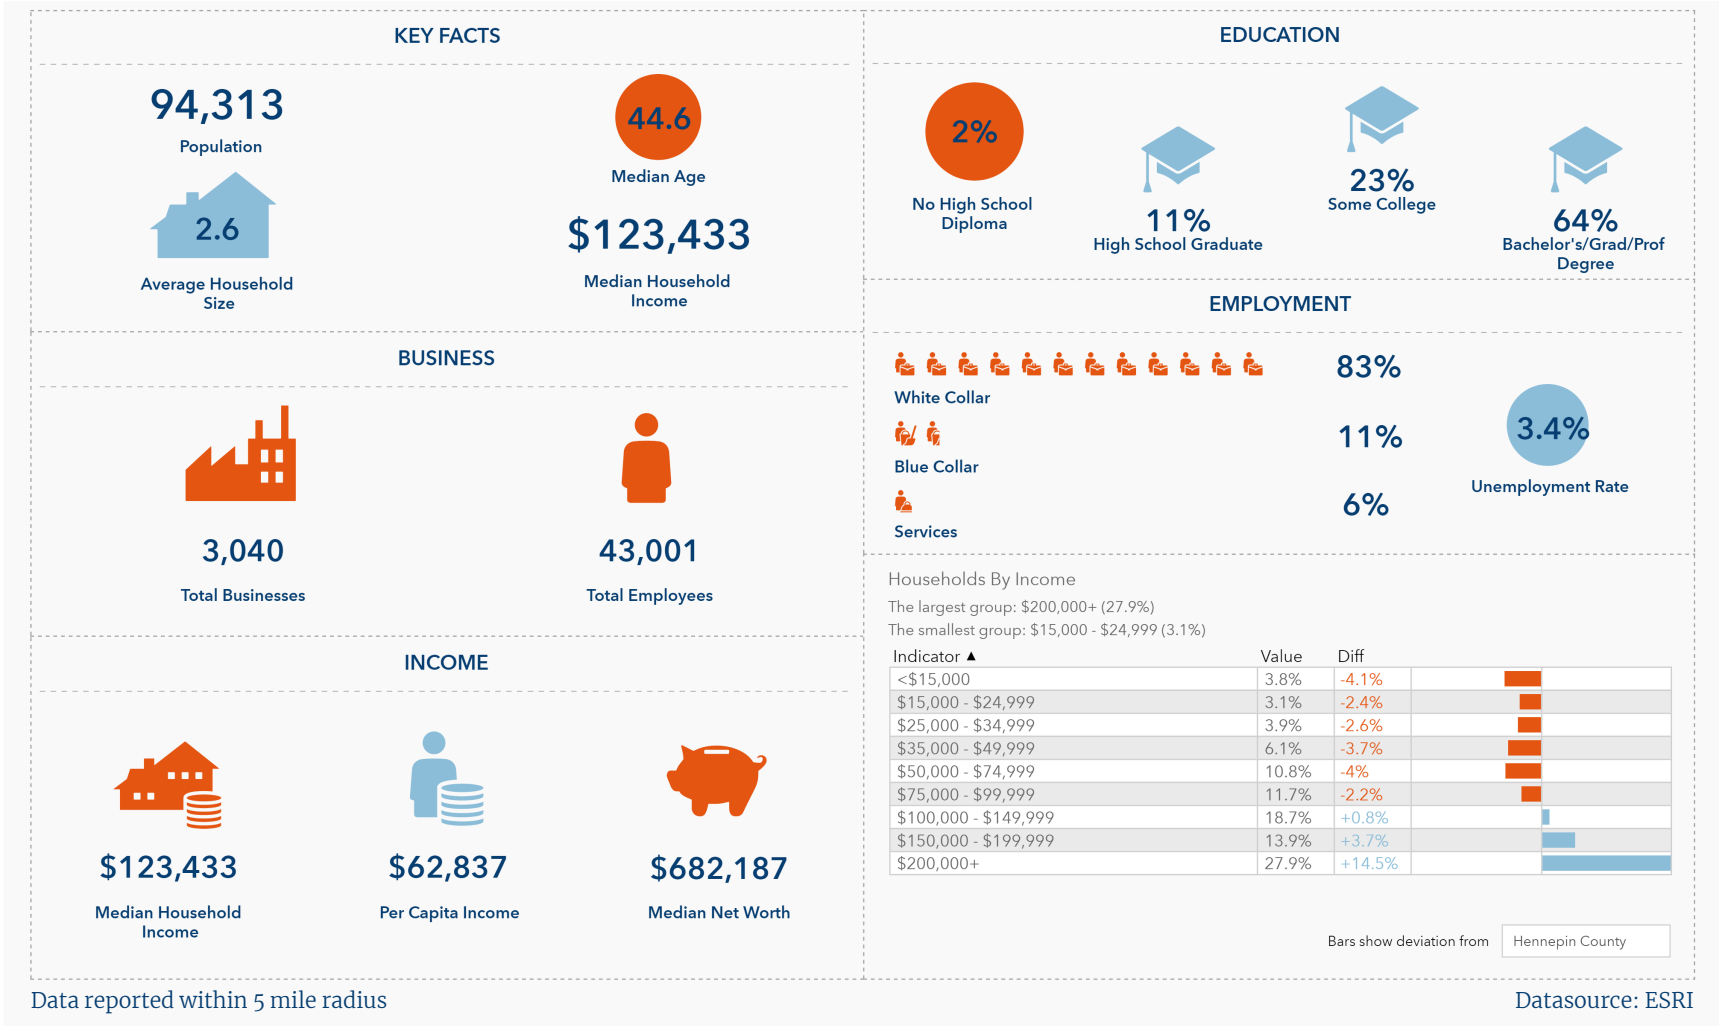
KEY FACTS

94,313
Population

2.6
Average Household Size

44.6
Median Age

$123,433
Median Household Income

EDUCATION

2%
No High School Diploma

11%
High School Graduate

23%
Some College

64%
Bachelor's/Grad/Prof Degree

EMPLOYMENT

White Collar
83%

Blue Collar
11%

Services
6%

3.4%
Unemployment Rate

BUSINESS

3,040
Total Businesses

43,001
Total Employees

INCOME

$123,433
Median Household Income

$62,837
Per Capita Income

$682,187
Median Net Worth

Households By Income
The largest group: $200,000+ (27.9%)
The smallest group: $15,000 - $24,999 (3.1%)

| Indicator ▲ | Value | Diff |
|---|---|---|
| <$15,000 | 3.8% | -4.1% |
| $15,000 - $24,999 | 3.1% | -2.4% |
| $25,000 - $34,999 | 3.9% | -2.6% |
| $35,000 - $49,999 | 6.1% | -3.7% |
| $50,000 - $74,999 | 10.8% | -4% |
| $75,000 - $99,999 | 11.7% | -2.2% |
| $100,000 - $149,999 | 18.7% | +0.8% |
| $150,000 - $199,999 | 13.9% | +3.7% |
| $200,000+ | 27.9% | +14.5% |

Bars show deviation from Hennepin County

Data reported within 5 mile radius

Datasource: ESRI